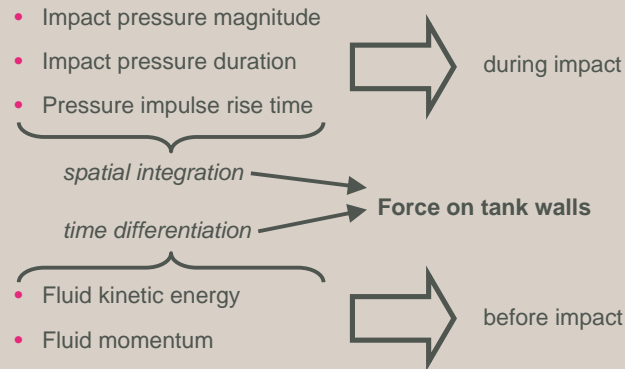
- Impact pressure magnitude
- Impact pressure duration
- Pressure impulse rise time

during impact

spatial integration

time differentiation

**Force on tank walls**

- Fluid kinetic energy
- Fluid momentum

before impact